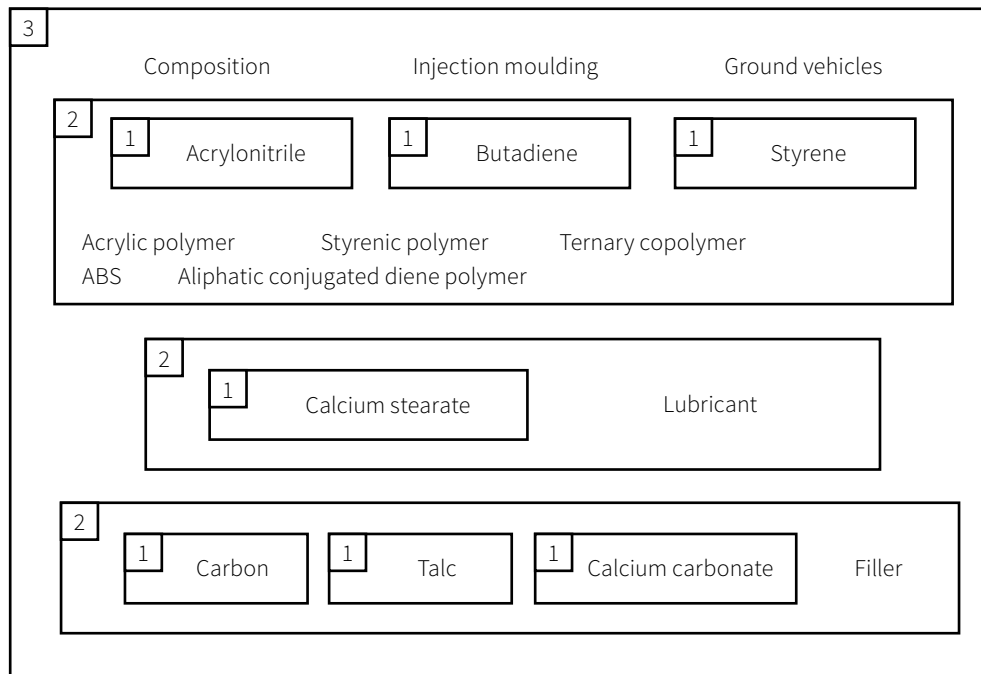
3

Composition Injection moulding Ground vehicles

2

1 Acrylonitrile

1 Butadiene

1 Styrene

Acrylic polymer Styrenic polymer Ternary copolymer
ABS Aliphatic conjugated diene polymer

2

1 Calcium stearate

Lubricant

2

1 Carbon

1 Talc

1 Calcium carbonate

Filler